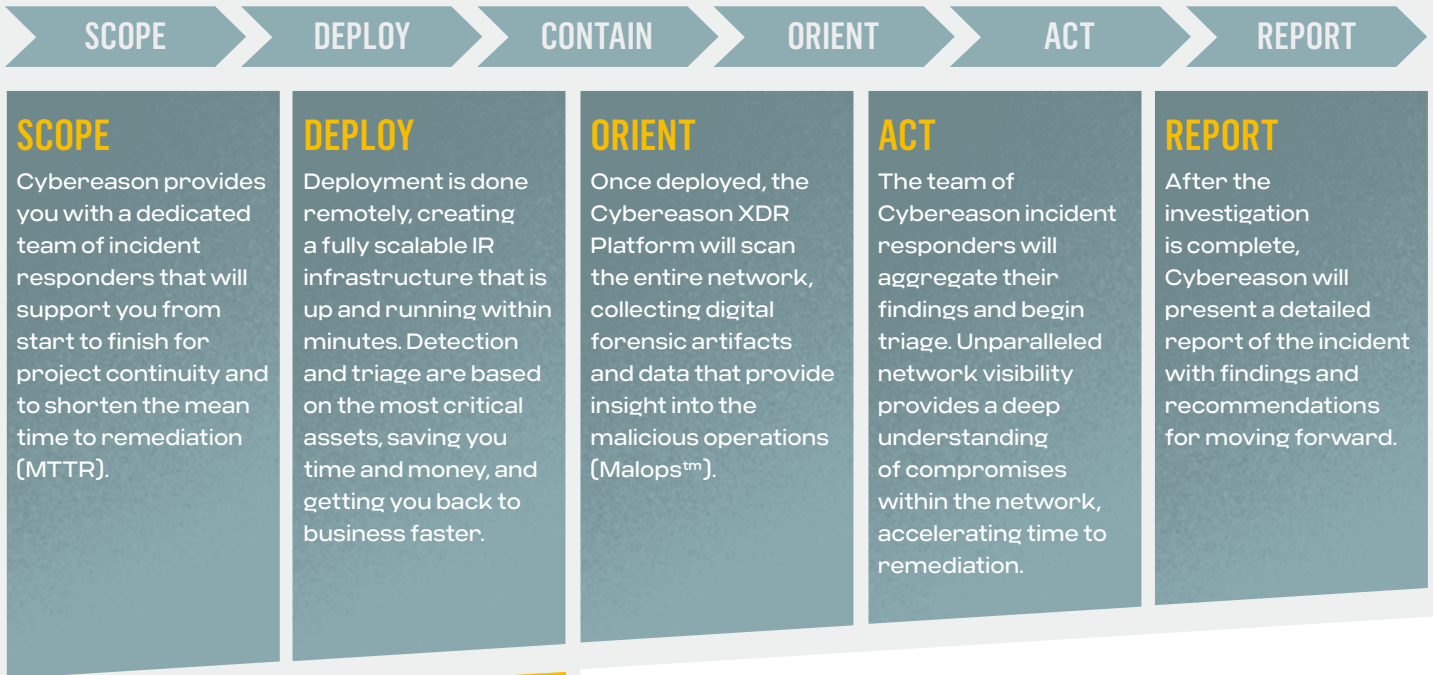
SCOPE DEPLOY CONTAIN ORIENT ACT REPORT

SCOPE

Cybereason provides you with a dedicated team of incident responders that will support you from start to finish for project continuity and to shorten the mean time to remediation (MTTR).

DEPLOY

Deployment is done remotely, creating a fully scalable IR infrastructure that is up and running within minutes. Detection and triage are based on the most critical assets, saving you time and money, and getting you back to business faster.

ORIENT

Once deployed, the Cybereason XDR Platform will scan the entire network, collecting digital forensic artifacts and data that provide insight into the malicious operations (Malops™).

ACT

The team of Cybereason incident responders will aggregate their findings and begin triage. Unparalleled network visibility provides a deep understanding of compromises within the network, accelerating time to remediation.

REPORT

After the investigation is complete, Cybereason will present a detailed report of the incident with findings and recommendations for moving forward.